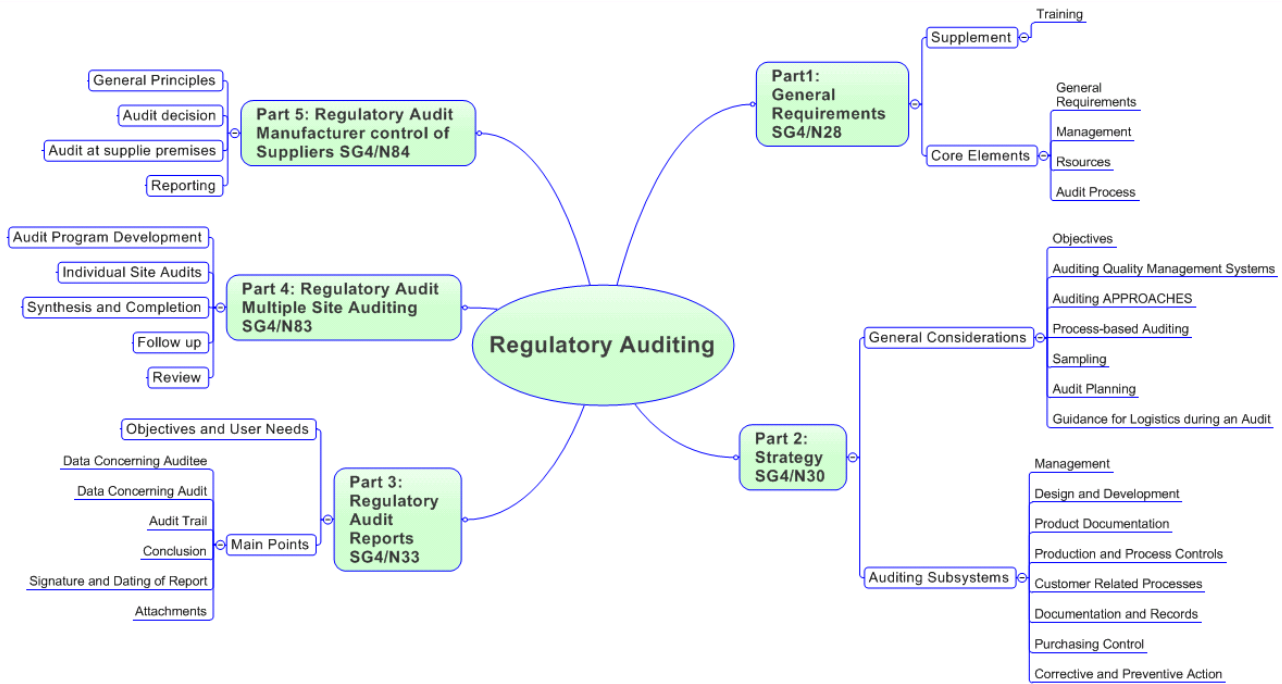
Regulatory Auditing

Part1: General Requirements SG4/N28

Supplement

Training

Core Elements

General Requirements

Management

Rsources

Audit Process

Part 2: Strategy SG4/N30

General Considerations

Objectives

Auditing Quality Management Systems

Auditing APPROACHES

Process-based Auditing

Sampling

Audit Planning

Guidance for Logistics during an Audit

Auditing Subsystems

Management

Design and Development

Product Documentation

Production and Process Controls

Customer Related Processes

Documentation and Records

Purchasing Control

Corrective and Preventive Action

Part 3: Regulatory Audit Reports SG4/N33

Objectives and User Needs

Main Points

Data Concerning Auditee

Data Concerning Audit

Audit Trail

Conclusion

Signature and Dating of Report

Attachments

Part 4: Regulatory Audit Multiple Site Auditing SG4/N83

Audit Program Development

Individual Site Audits

Synthesis and Completion

Follow up

Review

Part 5: Regulatory Audit Manufacturer control of Suppliers SG4/N84

General Principles

Audit decision

Audit at supplie premises

Reporting